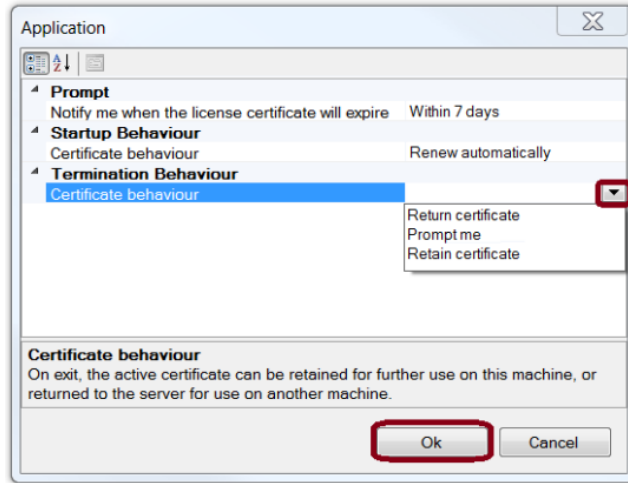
Application

Prompt

| | |
|---|---|
| Notify me when the license certificate will expire | Within 7 days |

Startup Behaviour

| | |
|---|---|
| Certificate behaviour | Renew automatically |

Termination Behaviour

Certificate behaviour

Return certificate
Prompt me
Retain certificate

Certificate behaviour
On exit, the active certificate can be retained for further use on this machine, or returned to the server for use on another machine.

Ok Cancel